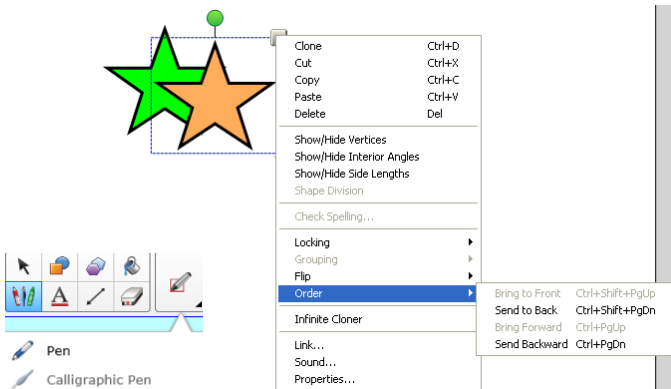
Clone Ctrl+D
Cut Ctrl+X
Copy Ctrl+C
Paste Ctrl+V
Delete Del

Show/Hide Vertices
Show/Hide Interior Angles
Show/Hide Side Lengths
Shape Division

Check Spelling...

Locking
Grouping
Flip
Order

Infinite Cloner

Link...
Sound...
Properties...

Bring to Front Ctrl+Shift+PgUp
Send to Back Ctrl+Shift+PgDn
Bring Forward Ctrl+PgUp
Send Backward Ctrl+PgDn

A

Pen
Calligraphic Pen